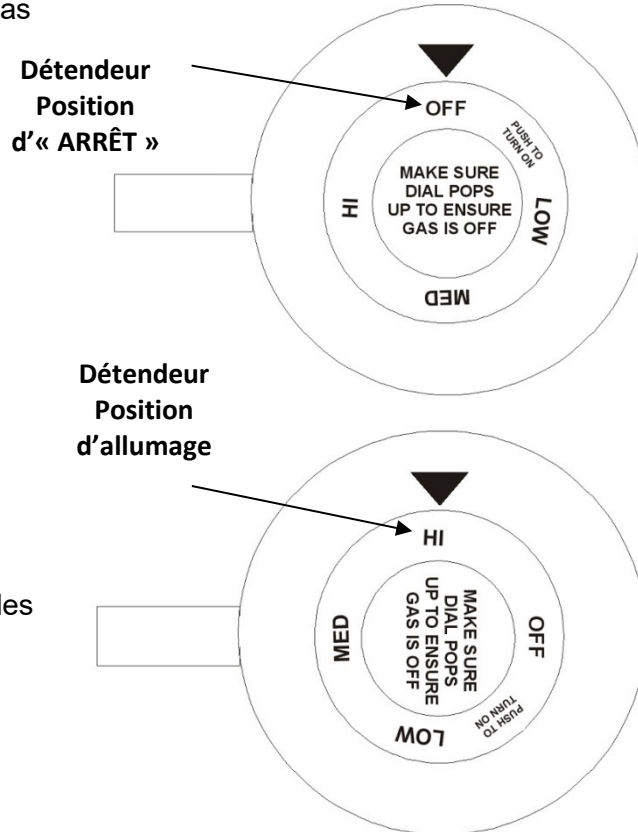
as

Détendeur Position d'« ARRÊT »

OFF
PUSH TO TURN ON
MAKE SURE DIAL POPS UP TO ENSURE GAS IS OFF
HI
LOW
MED

Détendeur Position d'allumage

HI
MAKE SURE DIAL POPS UP TO ENSURE GAS IS OFF
MED
OFF
PUSH TO TURN ON
LOW

les